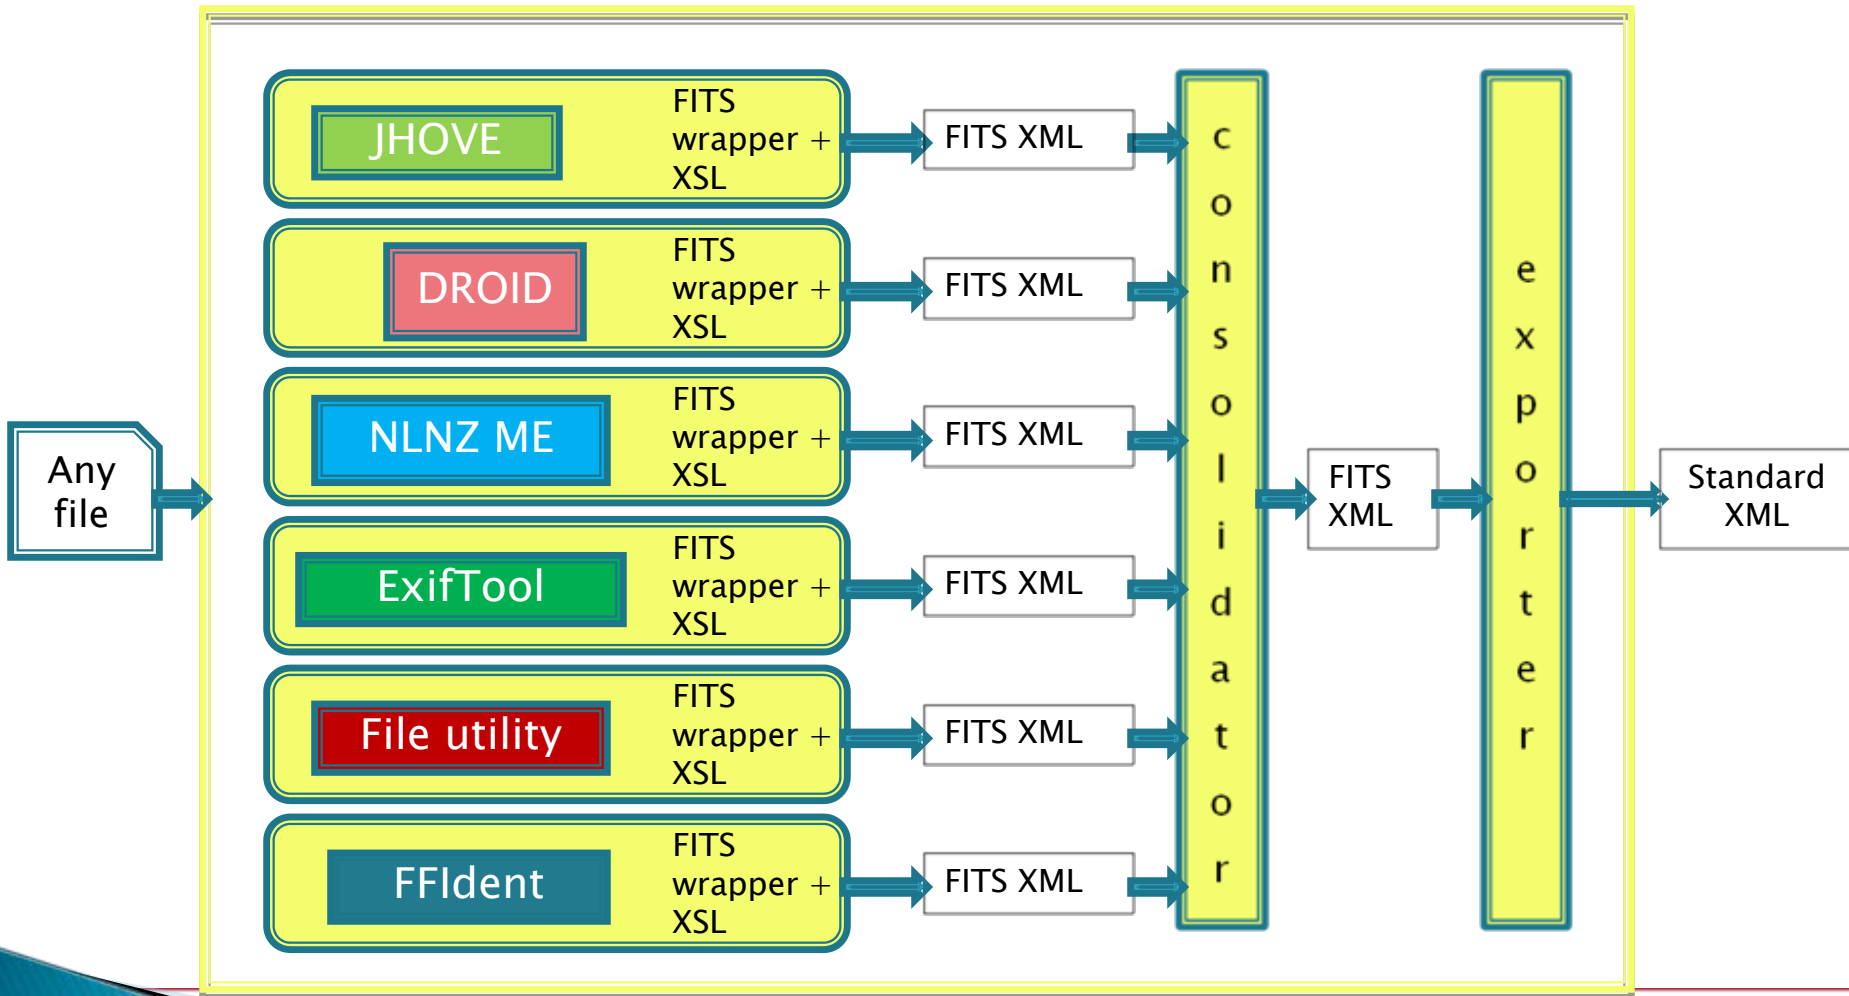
Any file

JHOVE
FITS wrapper + XSL
FITS XML

DROID
FITS wrapper + XSL
FITS XML

NLNZ ME
FITS wrapper + XSL
FITS XML

ExifTool
FITS wrapper + XSL
FITS XML

File utility
FITS wrapper + XSL
FITS XML

FFIdent
FITS wrapper + XSL
FITS XML

consolidator

FITS XML

exporter

Standard XML